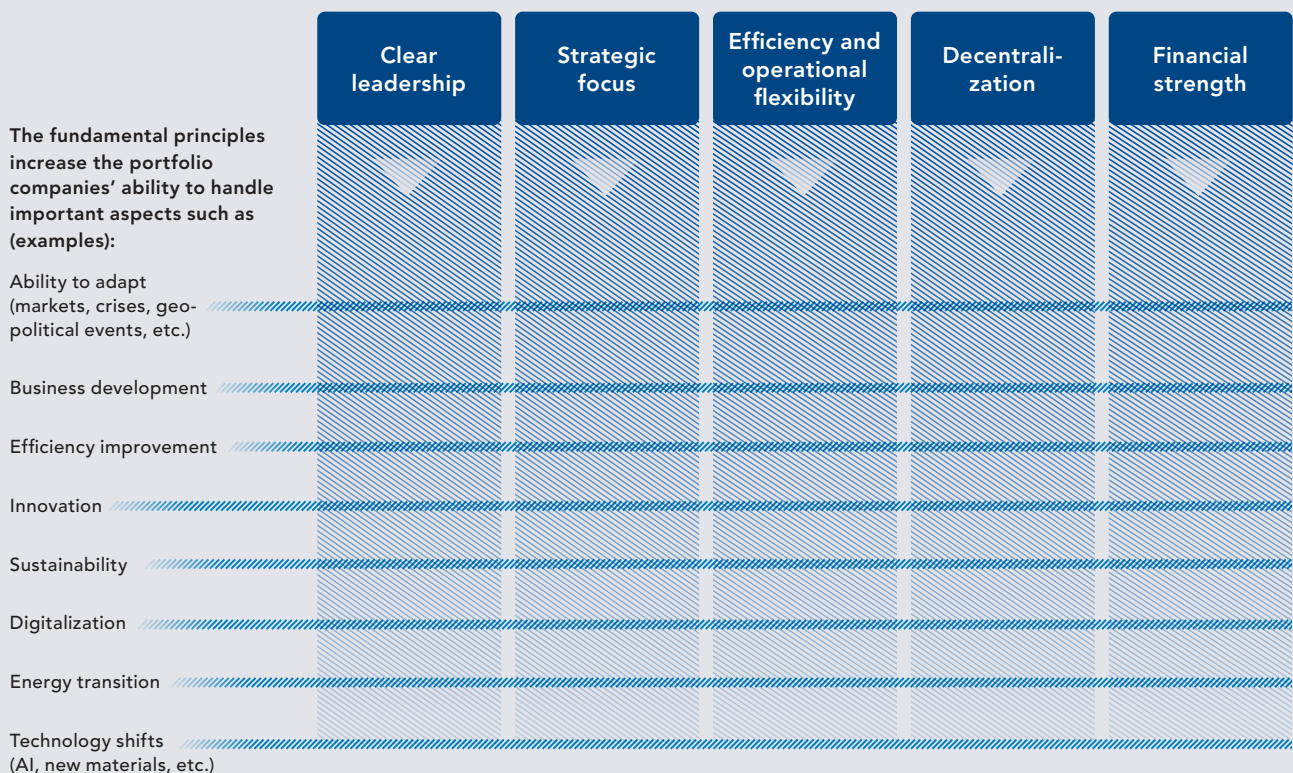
Clear leadership

Strategic focus

Efficiency and operational flexibility

Decentralization

Financial strength

The fundamental principles increase the portfolio companies' ability to handle important aspects such as (examples):

Ability to adapt (markets, crises, geopolitical events, etc.)

Business development

Efficiency improvement

Innovation

Sustainability

Digitalization

Energy transition

Technology shifts (AI, new materials, etc.)